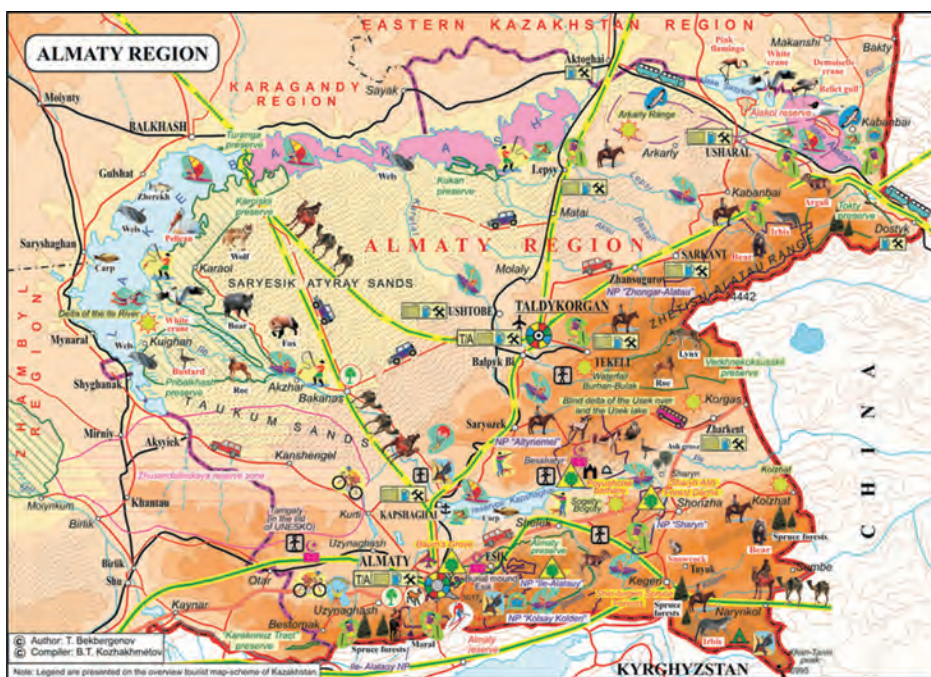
ALMATY REGION

EASTERN KAZAKHSTAN REGION

KARAGANDY REGION

ZHAMBYL REGION

ALMATY REGION

SARYESIK ATYRAY SANDS

TAUKUM SANDS

CHINA

KYRGHYZSTAN

Moiynty
Sayak
Aktoghai
Makanshi
Bakty
Pink flamingo
White crane
Demoiselle crane
Relict gull
Alakol reserve
Kabanbai
BALKHASH
Turanga preserve
Arkaly Range
USHARAL
Arkarly
Gulshat
Zherekh
Web
Kukan preserve
Lepsy
Kabanbai
Argali
Tokty preserve
Dostyk
Karpyk preserve
Wels
Pelican
Matai
Irbis
Saryshaghan
Carp
Wolf
SARKANT
Bear
Molaly
Zhansugurov
NP "Zhongar-Alatau"
Karaoi
USHTOBE
TALDYKORGAN
ZHETYSU ALATAU RANGE
4442
Delta of the Ile River
White crane
Boar
Fox
Mynaral
Wels
Kughan
Balpyk Bi
TEKELI
Lynx
Bustard
Waterfall Burhan-Bulak
Roe
Vaskhnekoksuiskii preserve
Shyghanak
Pribalkhash preserve
Roe
Akzhar
Bakanas
Blind delta of the Usek river and the Usek lake
Korgas
Mirniy
Aksyiek
Saryozek
NP "Altynemel"
Zharkent
Kanshengel
Ash grove
Zhusandalinskaya reserve zone
Besshatyr
Kolzhat
Sharyn
Moiynkum
Tamgaly (on the list of UNESCO)
Khantau
KAPSHAGHAI
Kapshagai
Singing dune
Sharyn Ash Forest Grove
Birlik
Kurti
Carp
Shelek
NP "Sharyn"
Kolzhat
Uzynaghash
ESIK
Spruce forests
Birlik
ALMATY
Burial mound Esik
Almaty preserve
Snowcock
Bear
Shu
Otar
NP "Ile-Alatau"
Tsyok
Kegen
Sumbe
Uzynaghash
NP "Kolsay Kolderi"
Shelek Spruce forests
Spruce forests
Narynkol
Kaynar
Bestomak
Karakonuz Tract
Spruce forests
Moral
Almaty reserve
Irbis
Ile-Alatau NP
Khan-Tengri peak
6995
© Author: T. Bekbergenov
© Compiler: B.T. Kozhakhmetov
Note: Legend are presented on the overview tourist map-scheme of Kazakhstan.